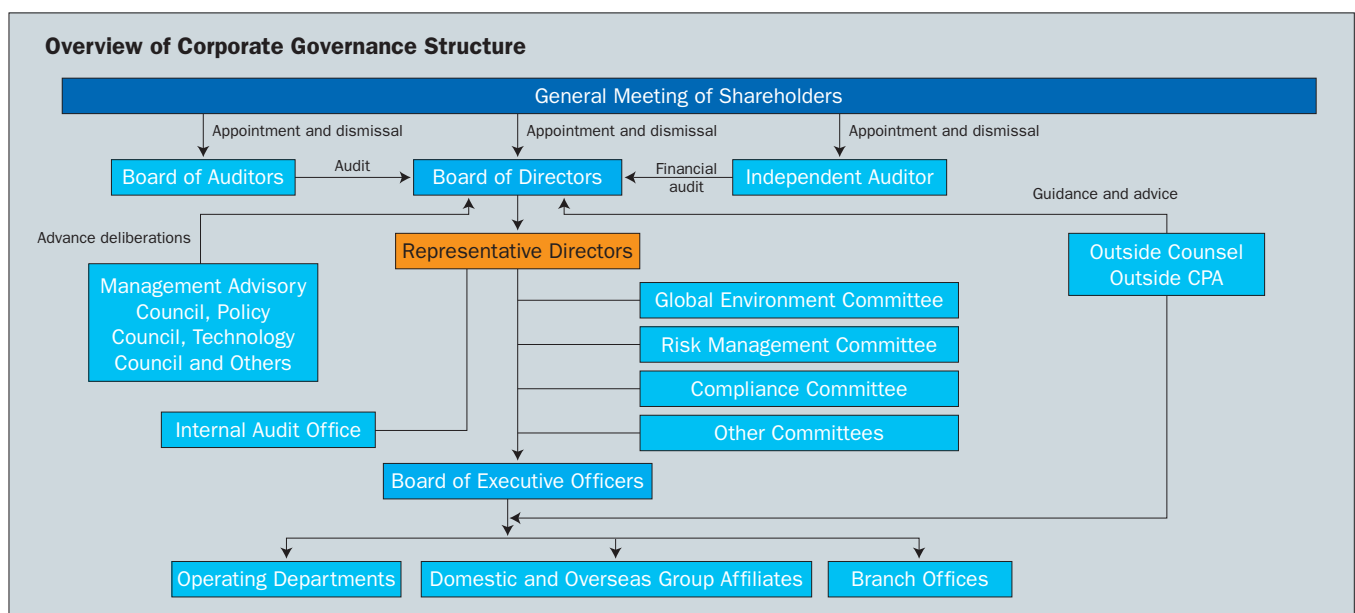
Overview of Corporate Governance Structure

General Meeting of Shareholders

Appointment and dismissal

Appointment and dismissal

Appointment and dismissal

Board of Auditors

Audit

Board of Directors

Financial audit

Independent Auditor

Guidance and advice

Advance deliberations

Representative Directors

Outside Counsel
Outside CPA

Management Advisory Council, Policy Council, Technology Council and Others

Global Environment Committee

Risk Management Committee

Compliance Committee

Internal Audit Office

Other Committees

Board of Executive Officers

Operating Departments

Domestic and Overseas Group Affiliates

Branch Offices